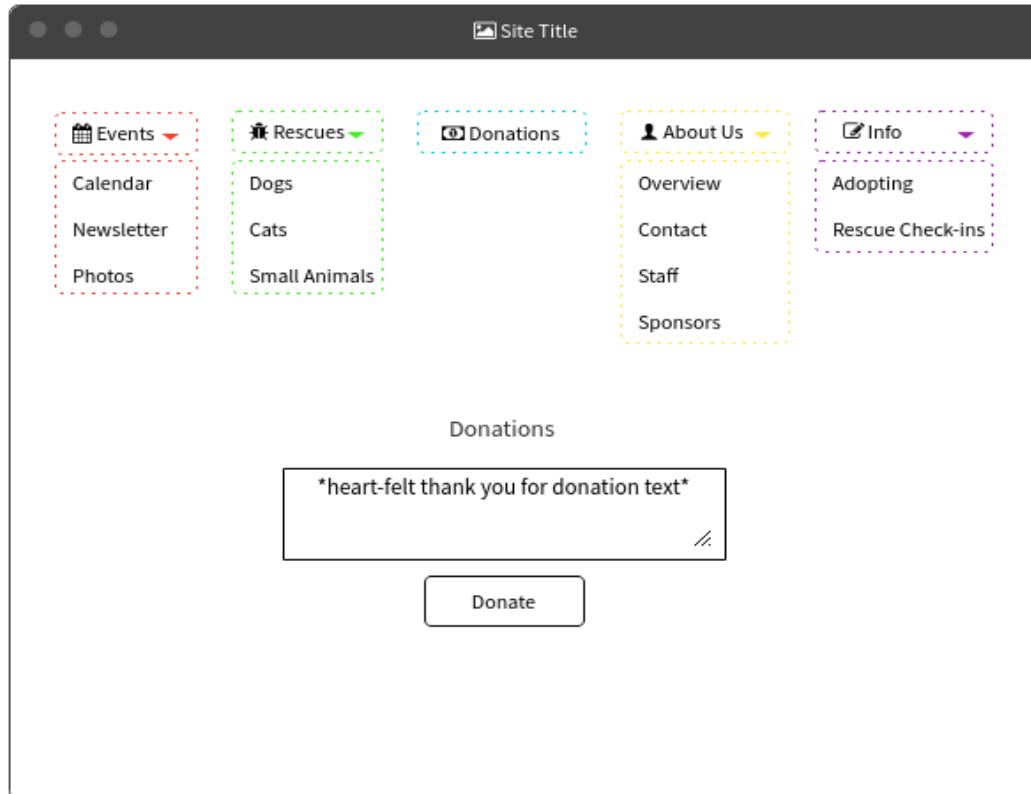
Site Title

Events
Calendar
Newsletter
Photos

Rescues
Dogs
Cats
Small Animals

Donations

About Us
Overview
Contact
Staff
Sponsors

Info
Adopting
Rescue Check-ins

Donations

*heart-felt thank you for donation text*

Donate